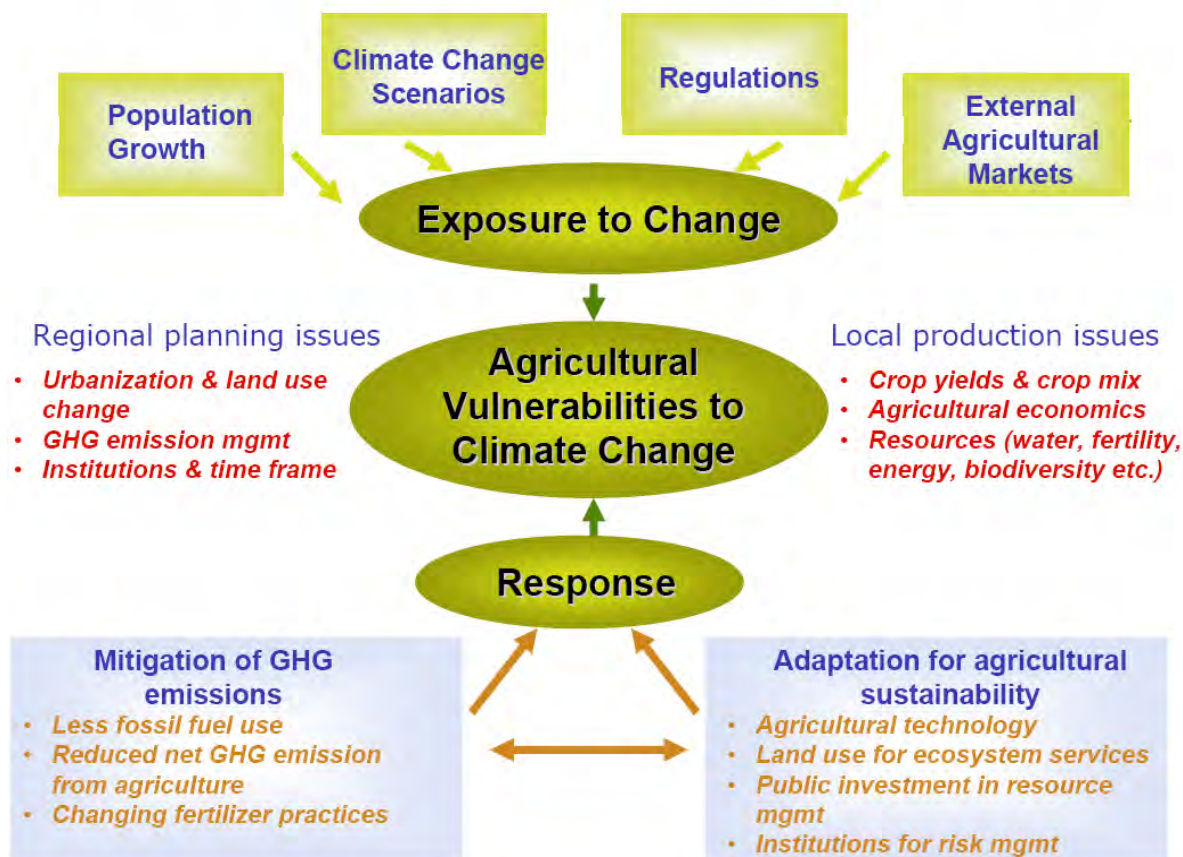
Population Growth

Climate Change Scenarios

Regulations

External Agricultural Markets

Exposure to Change

Regional planning issues
• Urbanization & land use change
• GHG emission mgmt
• Institutions & time frame

Agricultural Vulnerabilities to Climate Change

Local production issues
• Crop yields & crop mix
• Agricultural economics
• Resources (water, fertility, energy, biodiversity etc.)

Response

Mitigation of GHG emissions
• Less fossil fuel use
• Reduced net GHG emission from agriculture
• Changing fertilizer practices

Adaptation for agricultural sustainability
• Agricultural technology
• Land use for ecosystem services
• Public investment in resource mgmt
• Institutions for risk mgmt